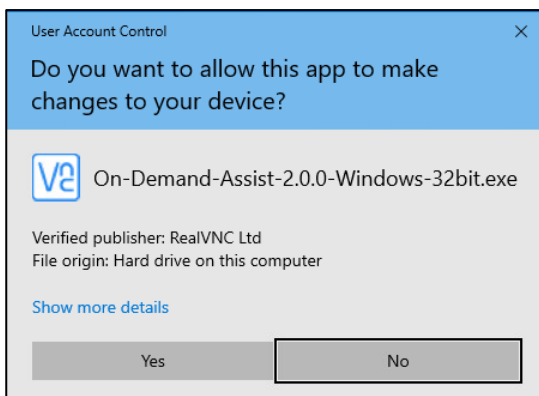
User Account Control

×

Do you want to allow this app to make changes to your device?

On-Demand-Assist-2.0.0-Windows-32bit.exe

Verified publisher: RealVNC Ltd
File origin: Hard drive on this computer

Show more details

Yes

No